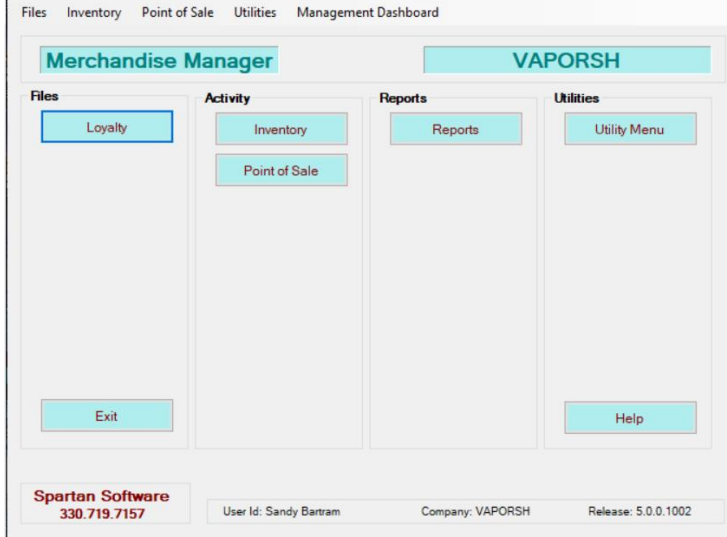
Files Inventory Point of Sale Utilities Management Dashboard

Merchandise Manager

VAPORSH

Files

Loyalty

Exit

Activity

Inventory

Point of Sale

Reports

Reports

Utilities

Utility Menu

Help

Spartan Software
330.719.7157

User Id: Sandy Bartram

Company: VAPORSH

Release: 5.0.0.1002